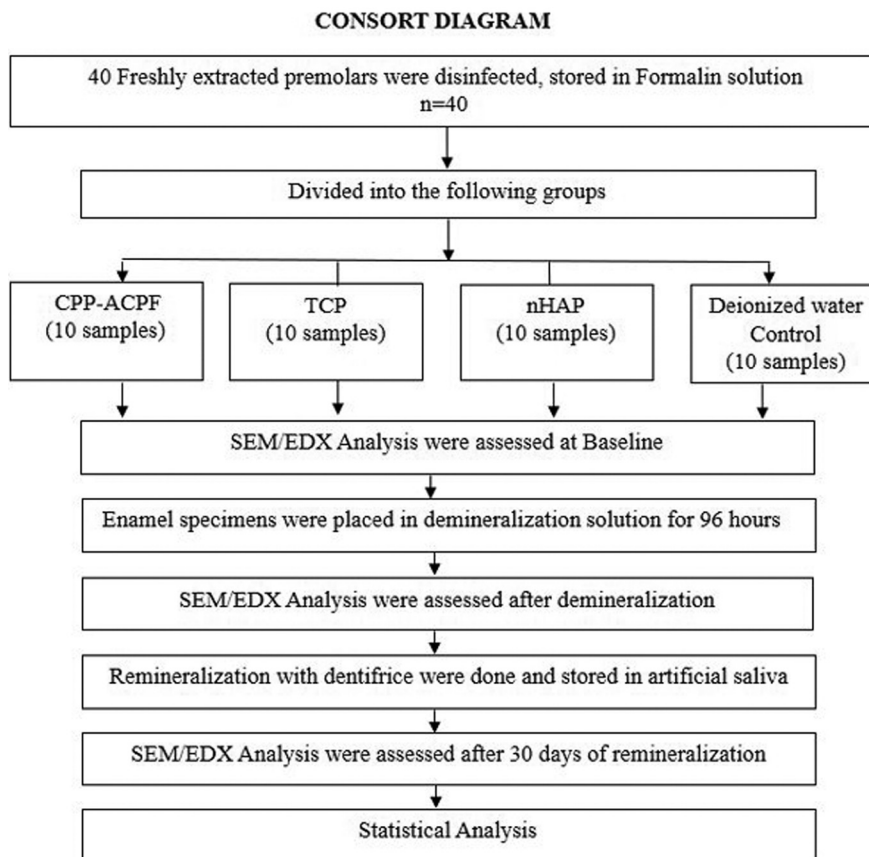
CONSORT DIAGRAM

40 Freshly extracted premolars were disinfected, stored in Formalin solution n=40

Divided into the following groups

CPP-ACPF (10 samples)

TCP (10 samples)

nHAP (10 samples)

Deionized water Control (10 samples)

SEM/EDX Analysis were assessed at Baseline

Enamel specimens were placed in demineralization solution for 96 hours

SEM/EDX Analysis were assessed after demineralization

Remineralization with dentifrice were done and stored in artificial saliva

SEM/EDX Analysis were assessed after 30 days of remineralization

Statistical Analysis